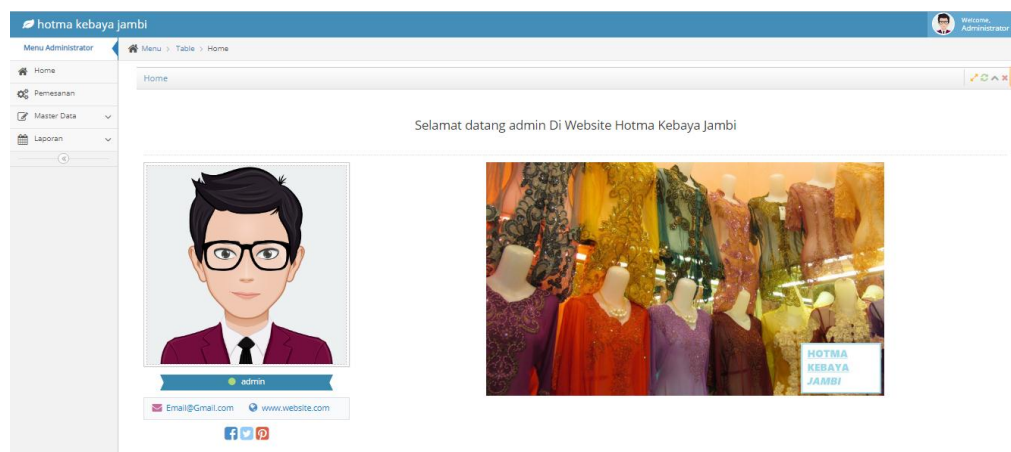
hotma kebaya jambi

Welcome, Administrator

Menu Administrator

Home

Pemesanan

Master Data

Laporan

Menu > Table > Home

Home

Selamat datang admin Di Website Hotma Kebaya Jambi

admin

Email@Gmail.com www.website.com

HOTMA KEBAYA JAMBI